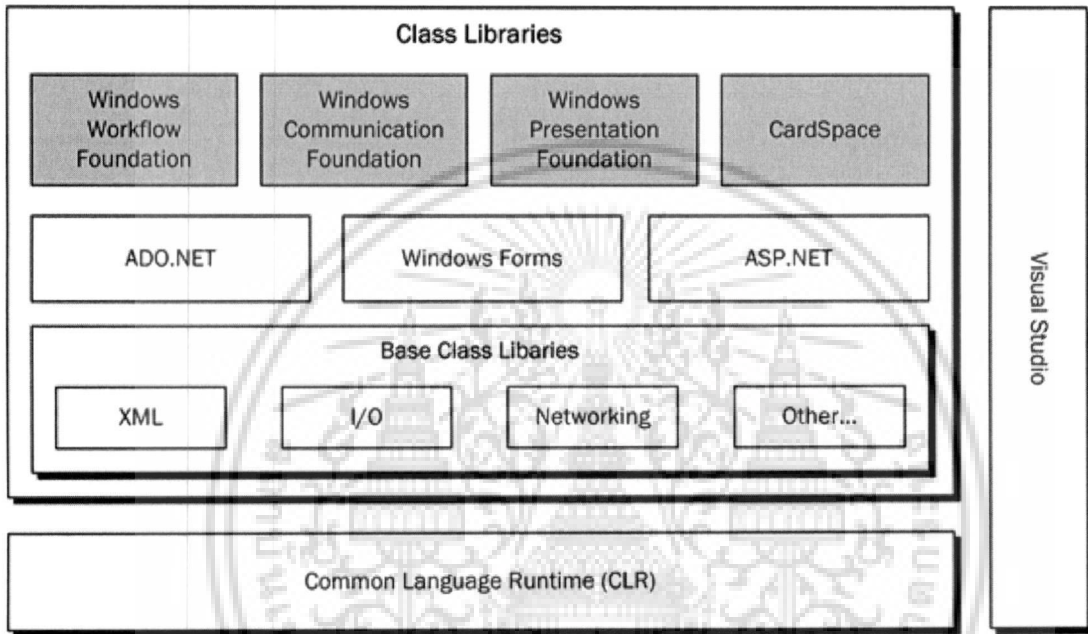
Class Libraries

Windows Workflow Foundation

Windows Communication Foundation

Windows Presentation Foundation

CardSpace

ADO.NET

Windows Forms

ASP.NET

Base Class Libaries

XML

I/O

Networking

Other...

Common Language Runtime (CLR)

Visual Studio